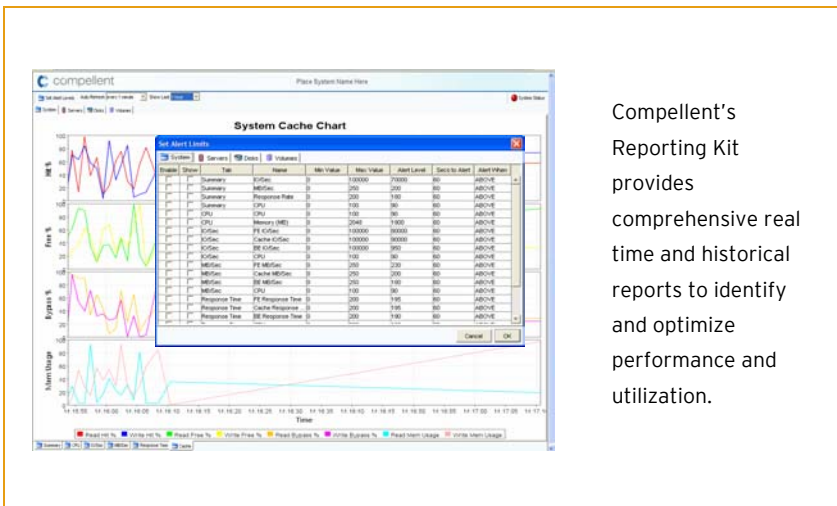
compellent

Place System Name Here

System Status

System | Servers | Disks | Volumes

System Cache Chart

Set Alert Limits

System | Servers | Disks | Volumes

| Enable | Show | Tab | Name | Min Value | Max Value | Alert Level | Secs to Alert | Alert When |
|---|---|---|---|---|---|---|---|---|
| | | Summary | IO/Sec | 0 | 100000 | 70000 | 60 | ABOVE |
| | | Summary | MB/Sec | 0 | 250 | 200 | 60 | ABOVE |
| | | Summary | Response Rate | 0 | 200 | 100 | 60 | ABOVE |
| | | Summary | CPU | 0 | 100 | 90 | 60 | ABOVE |
| | | CPU | CPU | 0 | 100 | 90 | 60 | ABOVE |
| | | CPU | Memory (MB) | 0 | 2048 | 1800 | 60 | ABOVE |
| | | IO/Sec | FE IO/Sec | 0 | 100000 | 80000 | 60 | ABOVE |
| | | IO/Sec | Cache IO/Sec | 0 | 100000 | 90000 | 60 | ABOVE |
| | | IO/Sec | BE IO/Sec | 0 | 100000 | 950 | 60 | ABOVE |
| | | IO/Sec | CPU | 0 | 100 | 90 | 60 | ABOVE |
| | | MB/Sec | FE MB/Sec | 0 | 250 | 230 | 60 | ABOVE |
| | | MB/Sec | Cache MB/Sec | 0 | 250 | 200 | 60 | ABOVE |
| | | MB/Sec | BE MB/Sec | 0 | 250 | 100 | 60 | ABOVE |
| | | MB/Sec | CPU | 0 | 100 | 90 | 60 | ABOVE |
| | | Response Time | FE Response Time | 0 | 200 | 195 | 60 | ABOVE |
| | | Response Time | Cache Response | 0 | 200 | 195 | 60 | ABOVE |
| | | Response Time | BE Response Time | 0 | 200 | 190 | 60 | ABOVE |

Cancel | OK

Hit %
Free %
Bypass %
Mem Usage

Time

Read Hit % | Write Hit % | Read Free % | Write Free % | Read Bypass % | Write Bypass % | Read Mem Usage | Write Mem Usage

Summary | CPU | IO/Sec | MB/Sec | Response Time | Cache

Compellent's Reporting Kit provides comprehensive real time and historical reports to identify and optimize performance and utilization.